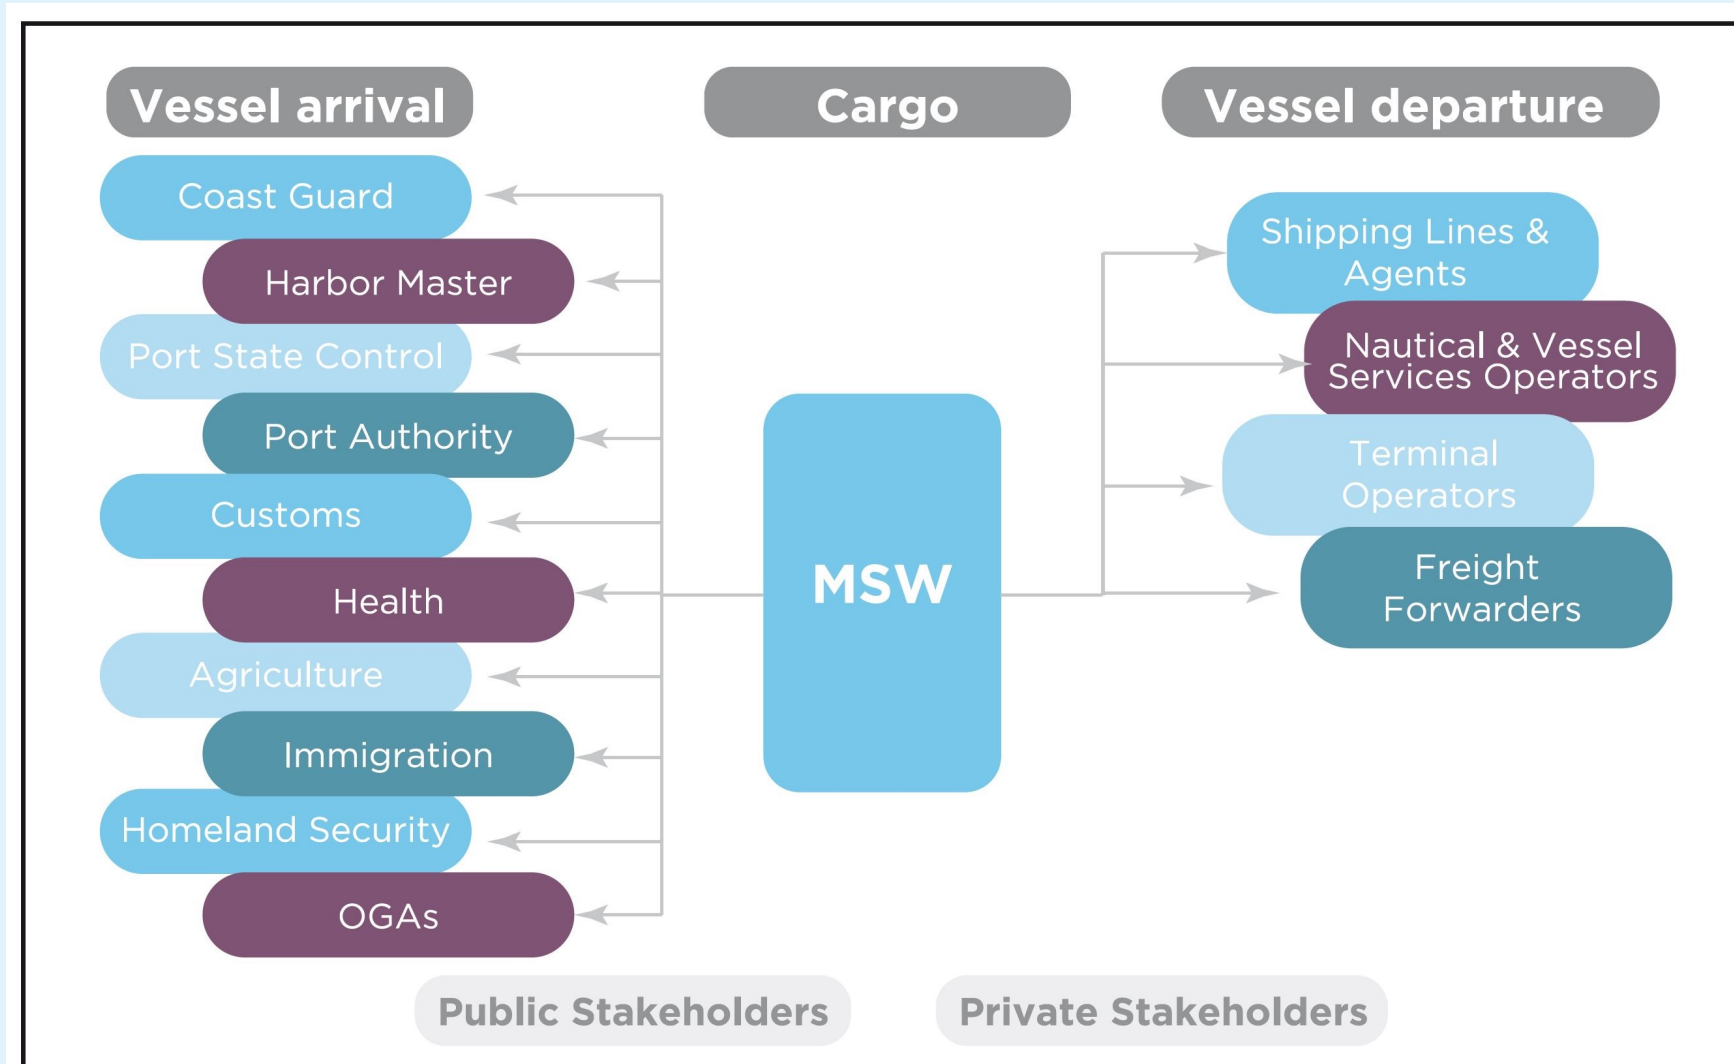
Vessel arrival

Cargo

Vessel departure

Coast Guard

Harbor Master

Port State Control

Port Authority

Customs

Health

Agriculture

Immigration

Homeland Security

OGAs

MSW

Shipping Lines & Agents

Nautical & Vessel Services Operators

Terminal Operators

Freight Forwarders

Public Stakeholders

Private Stakeholders